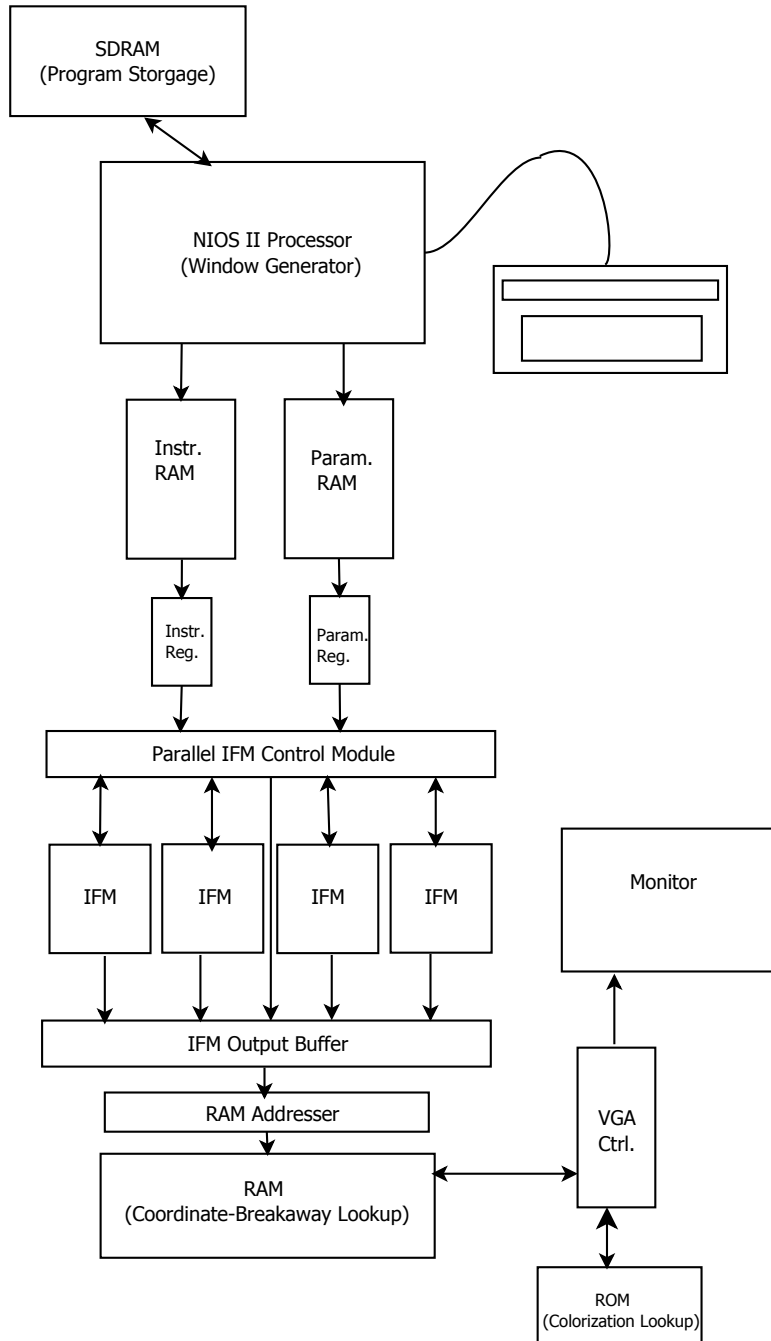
SDRAM
(Program Storgage)

NIOS II Processor
(Window Generator)

Instr.
RAM

Param.
RAM

Instr.
Reg.

Param.
Reg.

Parallel IFM Control Module

IFM

IFM

IFM

IFM

Monitor

IFM Output Buffer

RAM Addresser

VGA
Ctrl.

RAM
(Coordinate-Breakaway Lookup)

ROM
(Colorization Lookup)